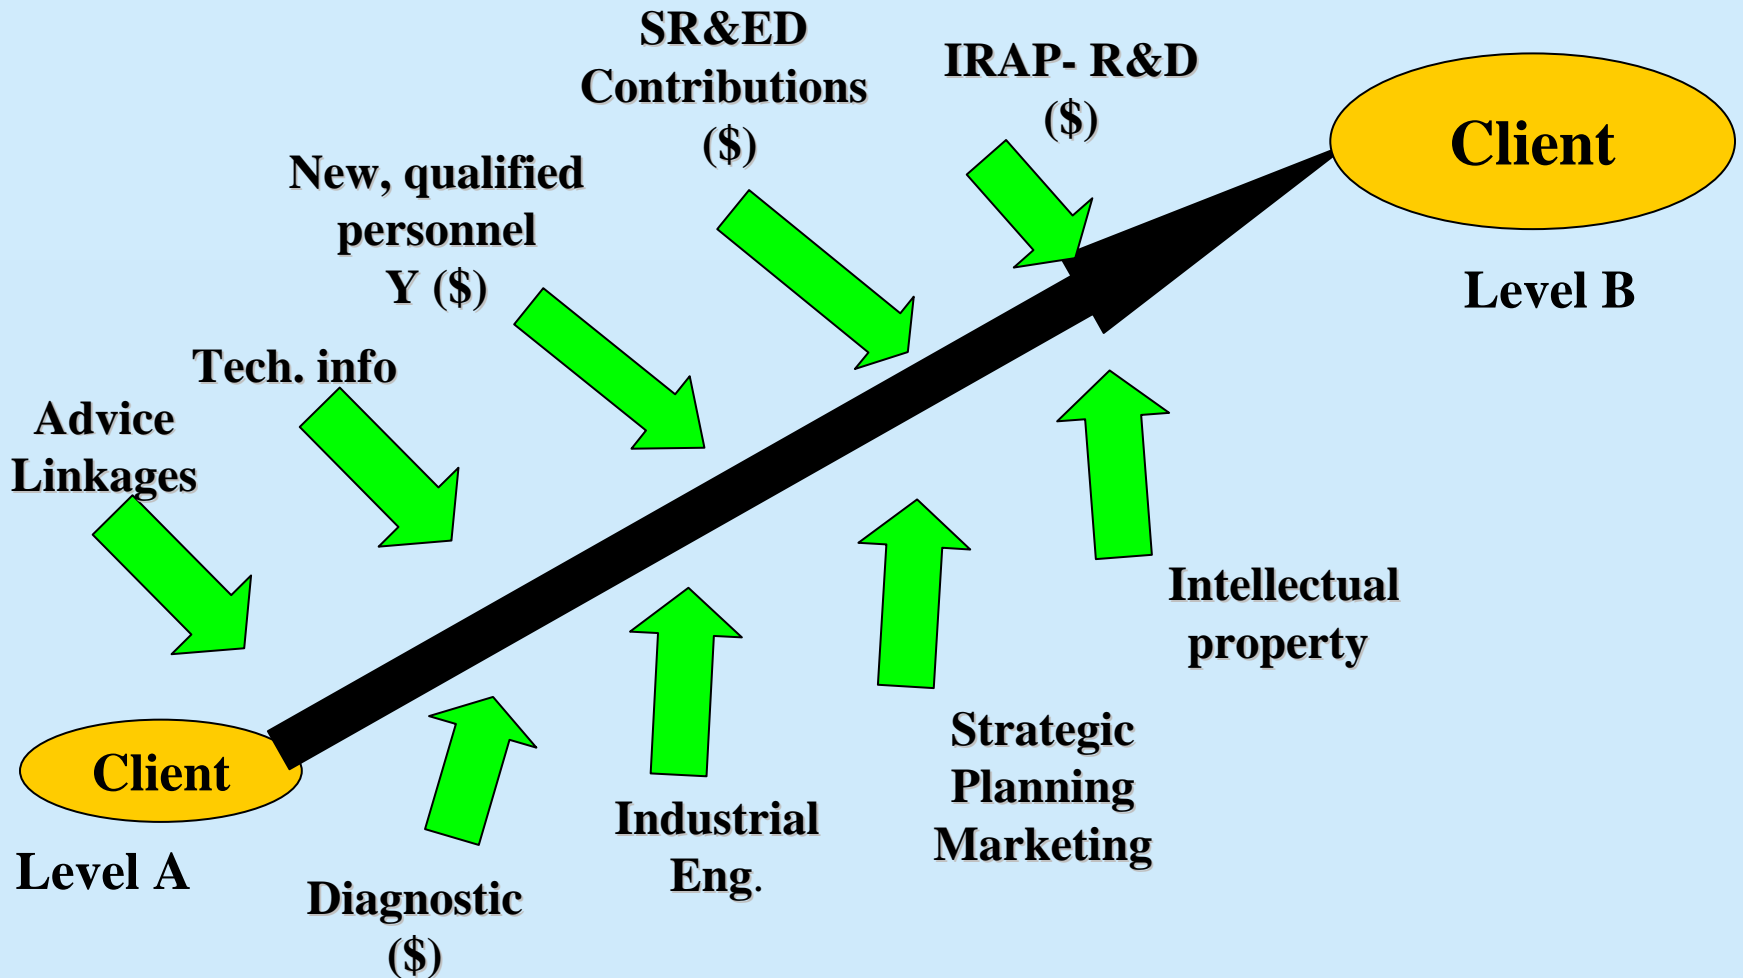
Client

Level A

Advice Linkages

Tech. info

New, qualified personnel Y (\$)

SR&ED Contributions (\$)

IRAP- R&D (\$)

Client

Level B

Diagnostic (\$)

Industrial Eng.

Strategic Planning Marketing

Intellectual property